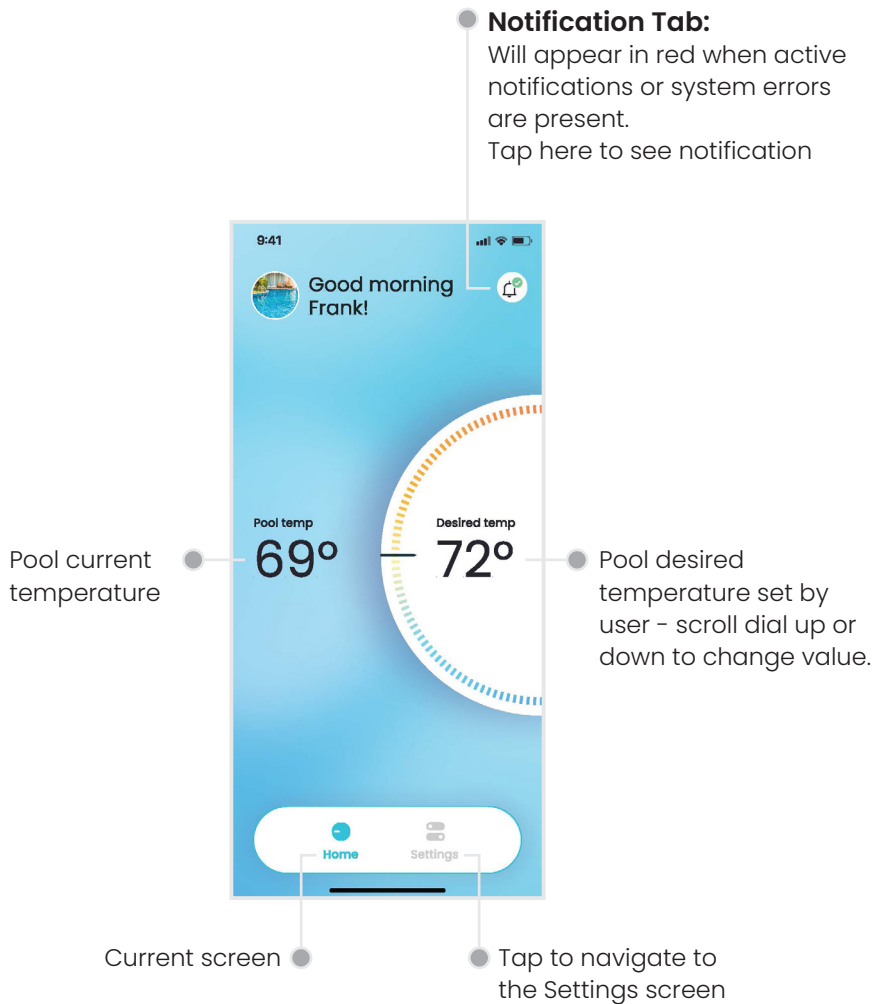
**Notification Tab:**
Will appear in red when active notifications or system errors are present.
Tap here to see notification

9:41

Good morning Frank!

Pool current temperature

Pool temp
69°

Desired temp
72°

Pool desired temperature set by user - scroll dial up or down to change value.

Home

Settings

Current screen

Tap to navigate to the Settings screen